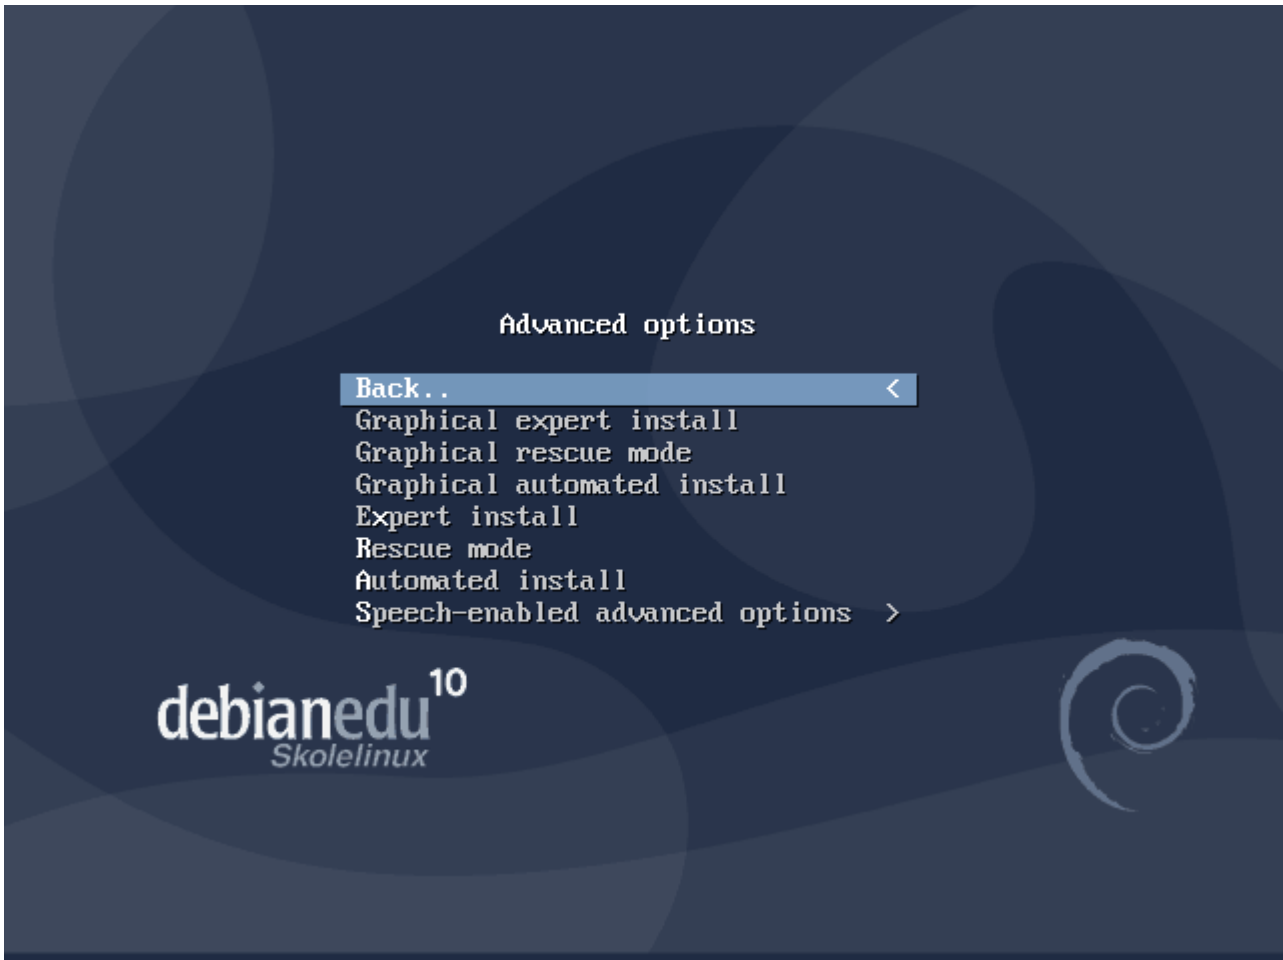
Advanced options

Back.. <
Graphical expert install
Graphical rescue mode
Graphical automated install
Expert install
Rescue mode
Automated install
Speech-enabled advanced options >

debianedu 10
Skolelinux